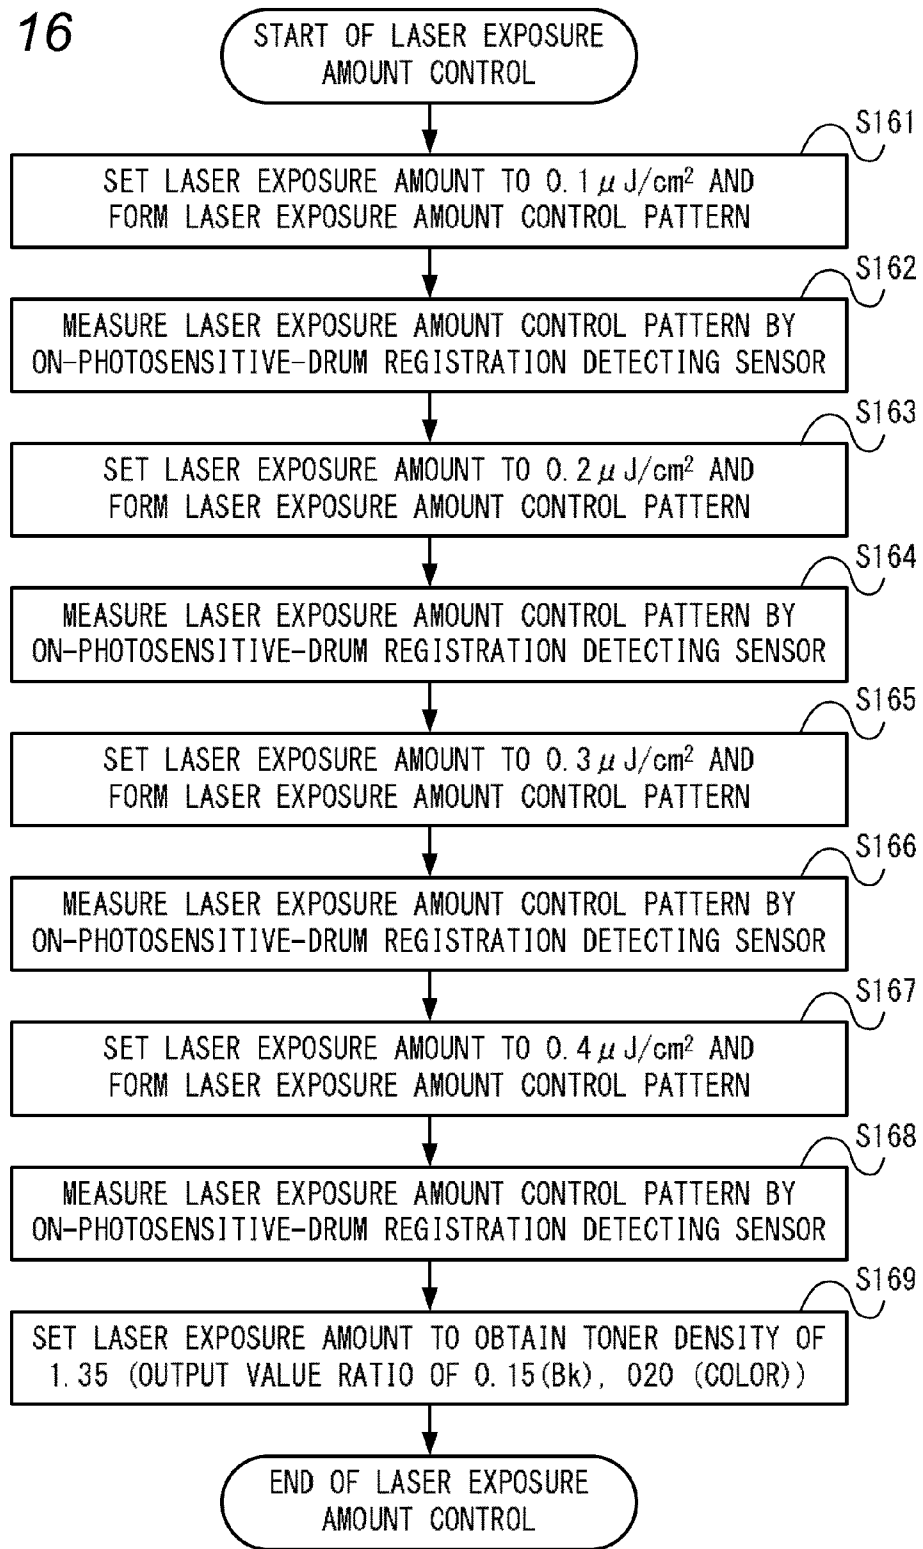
16

START OF LASER EXPOSURE AMOUNT CONTROL

S161

SET LASER EXPOSURE AMOUNT TO 0.1 $\mu J/cm^2$ AND FORM LASER EXPOSURE AMOUNT CONTROL PATTERN

S162

MEASURE LASER EXPOSURE AMOUNT CONTROL PATTERN BY ON-PHOTOSENSITIVE-DRUM REGISTRATION DETECTING SENSOR

S163

SET LASER EXPOSURE AMOUNT TO 0.2 $\mu J/cm^2$ AND FORM LASER EXPOSURE AMOUNT CONTROL PATTERN

S164

MEASURE LASER EXPOSURE AMOUNT CONTROL PATTERN BY ON-PHOTOSENSITIVE-DRUM REGISTRATION DETECTING SENSOR

S165

SET LASER EXPOSURE AMOUNT TO 0.3 $\mu J/cm^2$ AND FORM LASER EXPOSURE AMOUNT CONTROL PATTERN

S166

MEASURE LASER EXPOSURE AMOUNT CONTROL PATTERN BY ON-PHOTOSENSITIVE-DRUM REGISTRATION DETECTING SENSOR

S167

SET LASER EXPOSURE AMOUNT TO 0.4 $\mu J/cm^2$ AND FORM LASER EXPOSURE AMOUNT CONTROL PATTERN

S168

MEASURE LASER EXPOSURE AMOUNT CONTROL PATTERN BY ON-PHOTOSENSITIVE-DRUM REGISTRATION DETECTING SENSOR

S169

SET LASER EXPOSURE AMOUNT TO OBTAIN TONER DENSITY OF 1.35 (OUTPUT VALUE RATIO OF 0.15(Bk), 020 (COLOR))

END OF LASER EXPOSURE AMOUNT CONTROL